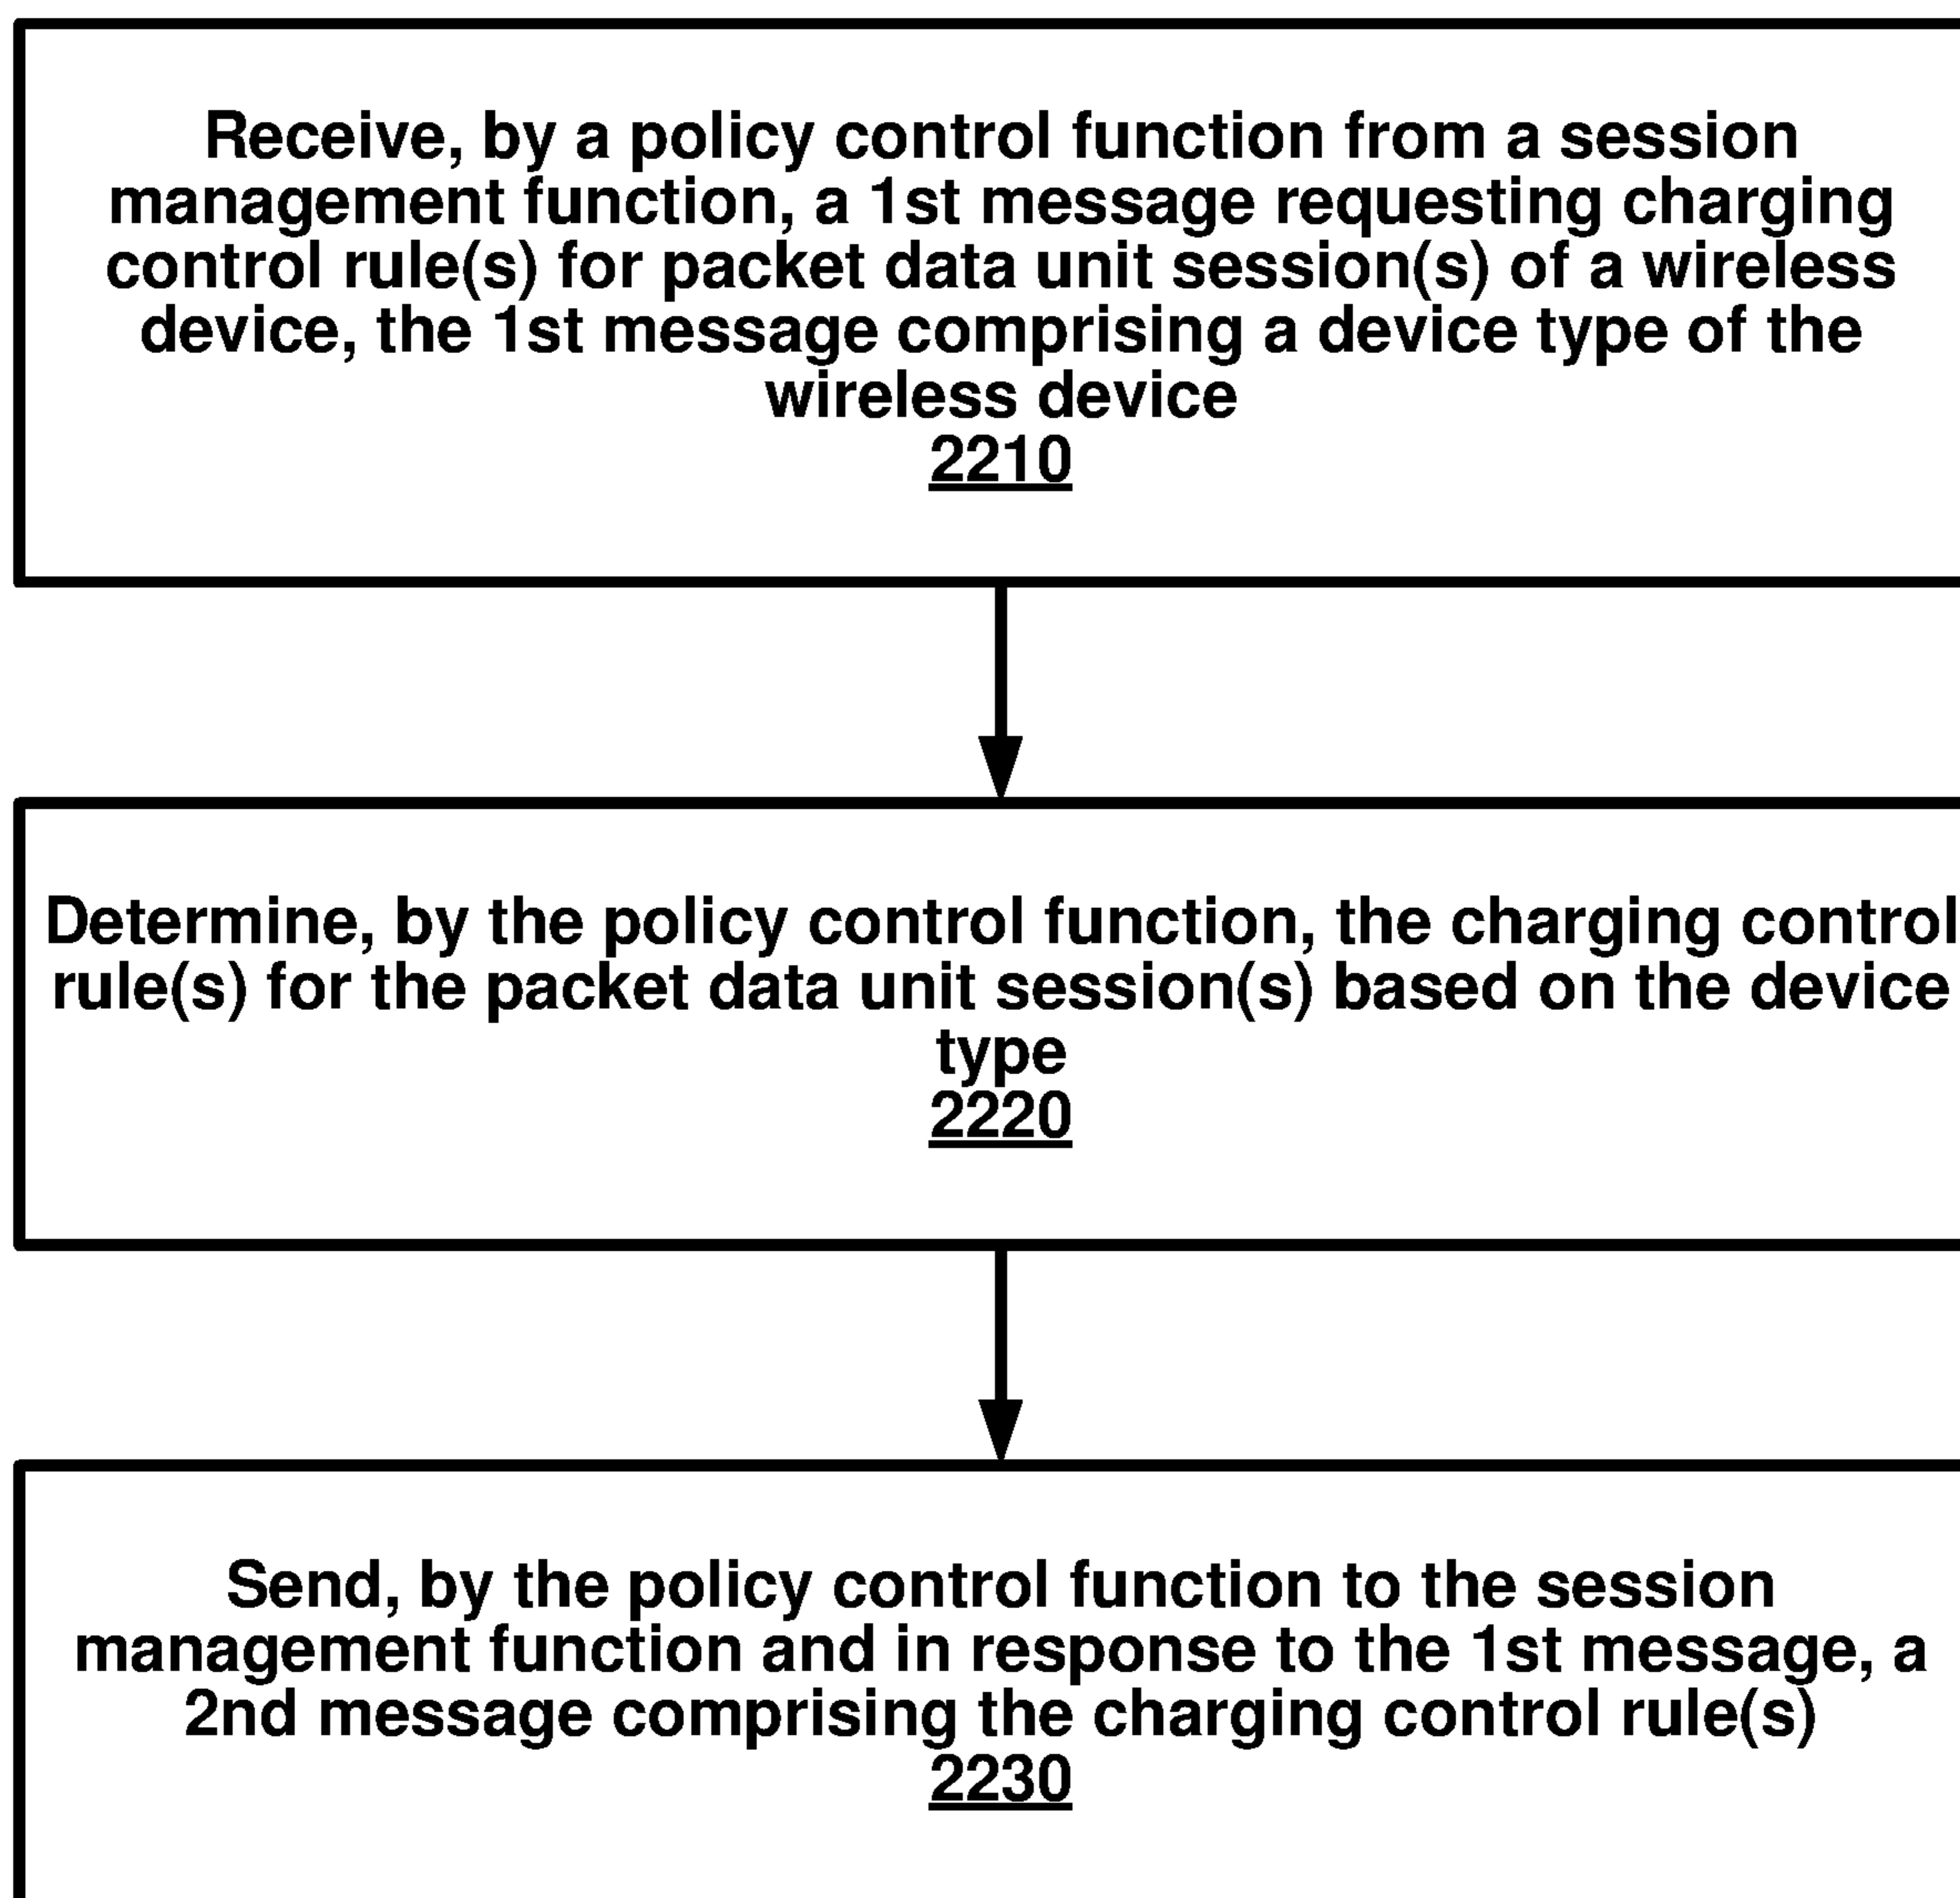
Receive, by a policy control function from a session management function, a 1st message requesting charging control rule(s) for packet data unit session(s) of a wireless device, the 1st message comprising a device type of the wireless device
2210

Determine, by the policy control function, the charging control rule(s) for the packet data unit session(s) based on the device type
2220

Send, by the policy control function to the session management function and in response to the 1st message, a 2nd message comprising the charging control rule(s)
2230